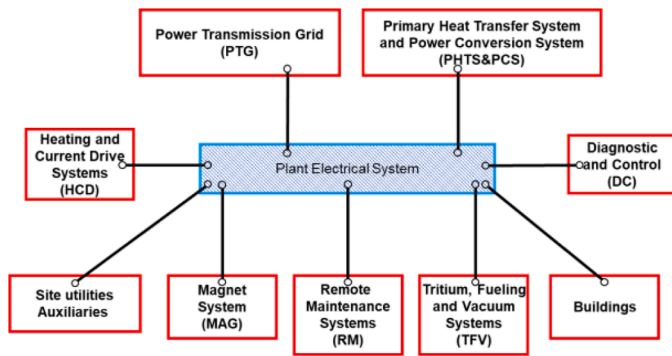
Power Transmission Grid (PTG)

Primary Heat Transfer System and Power Conversion System (PHTS&PCS)

Heating and Current Drive Systems (HCD)

Plant Electrical System

Diagnostic and Control (DC)

Site utilities Auxiliaries

Magnet System (MAG)

Remote Maintenance Systems (RM)

Tritium, Fueling and Vacuum Systems (TFV)

Buildings